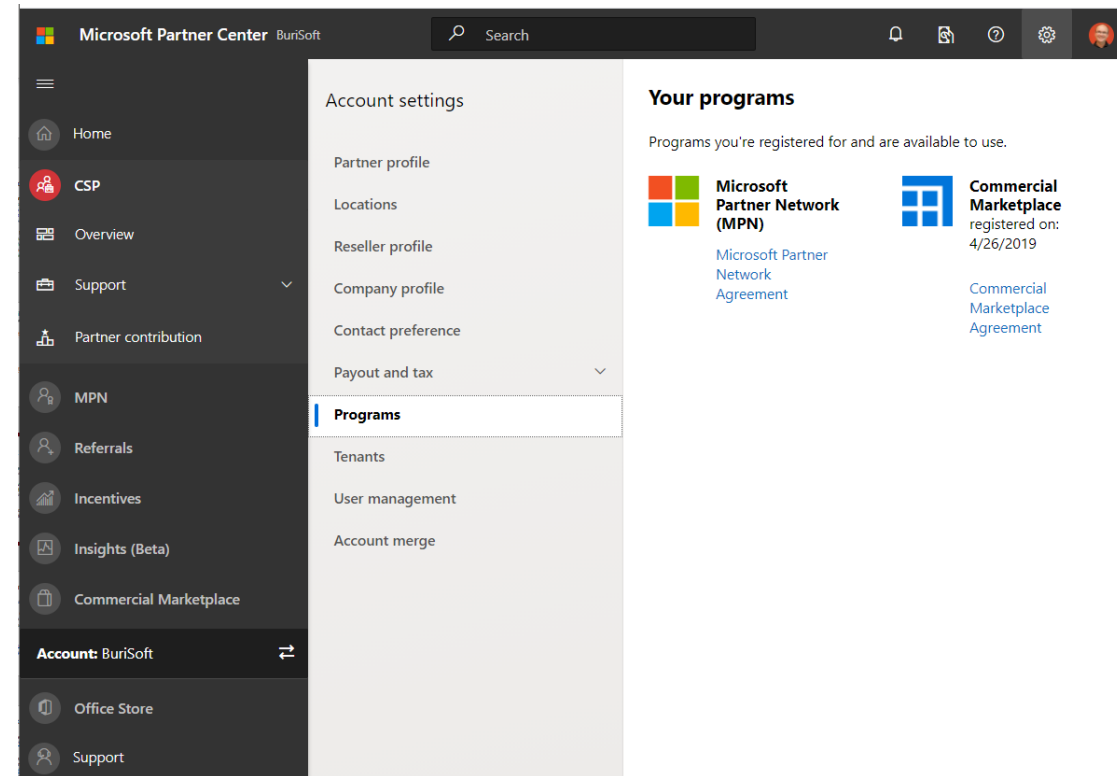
Microsoft Partner Center BuriSoft

Search

Home

CSP

Overview

Support

Partner contribution

MPN

Referrals

Incentives

Insights (Beta)

Commercial Marketplace

Account: BuriSoft

Office Store

Support

Account settings

Partner profile

Locations

Reseller profile

Company profile

Contact preference

Payout and tax

Programs

Tenants

User management

Account merge

Your programs

Programs you're registered for and are available to use.

Microsoft Partner Network (MPN)

Microsoft Partner Network Agreement

Commercial Marketplace registered on: 4/26/2019

Commercial Marketplace Agreement